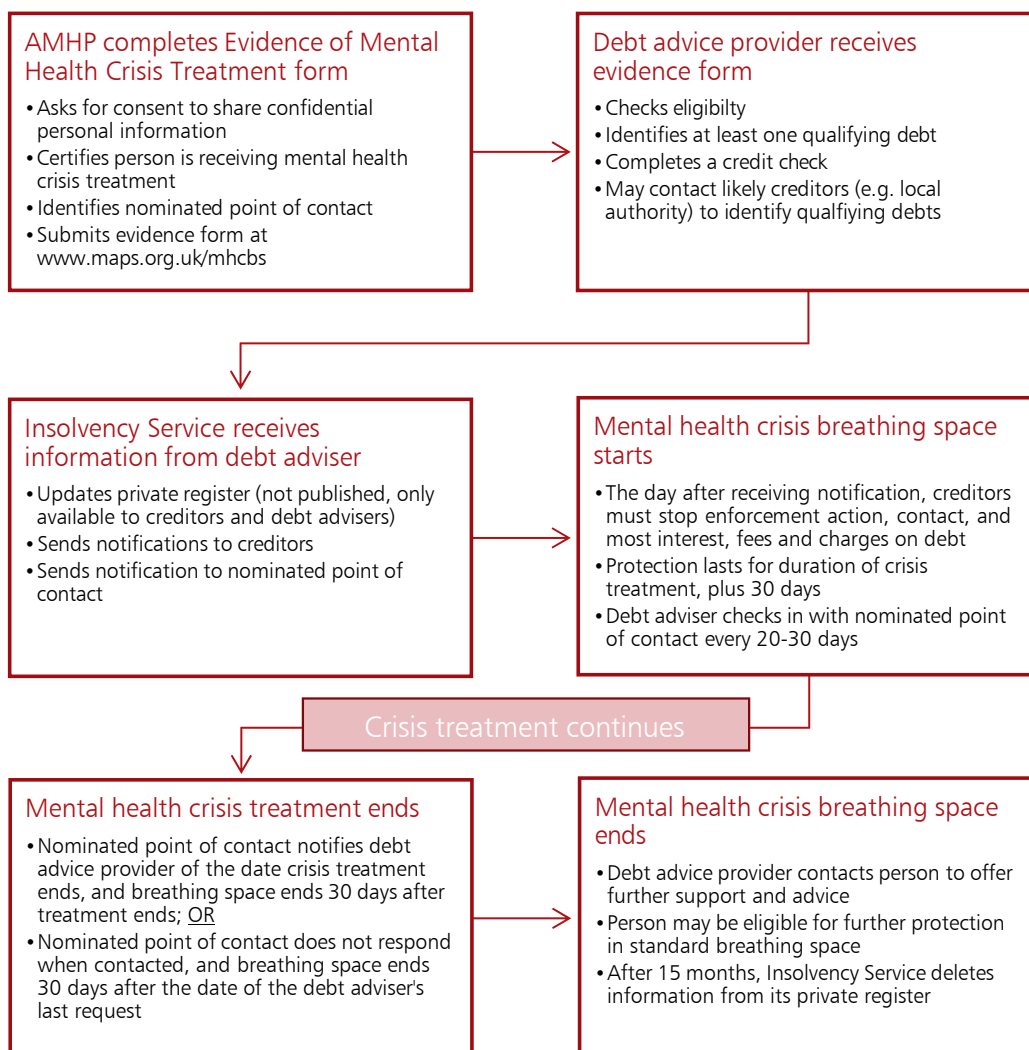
AMHP completes Evidence of Mental Health Crisis Treatment form

• Asks for consent to share confidential personal information
• Certifies person is receiving mental health crisis treatment
• Identifies nominated point of contact
• Submits evidence form at www.maps.org.uk/mhcbs

Debt advice provider receives evidence form

• Checks eligibilty
• Identifies at least one qualifying debt
• Completes a credit check
• May contact likely creditors (e.g. local authority) to identify qualfiying debts

Insolvency Service receives information from debt adviser

• Updates private register (not published, only available to creditors and debt advisers)
• Sends notifications to creditors
• Sends notification to nominated point of contact

Mental health crisis breathing space starts

• The day after receiving notification, creditors must stop enforcement action, contact, and most interest, fees and charges on debt
• Protection lasts for duration of crisis treatment, plus 30 days
• Debt adviser checks in with nominated point of contact every 20-30 days

Crisis treatment continues

Mental health crisis treatment ends

• Nominated point of contact notifies debt advice provider of the date crisis treatment ends, and breathing space ends 30 days after treatment ends; OR
• Nominated point of contact does not respond when contacted, and breathing space ends 30 days after the date of the debt adviser's last request

Mental health crisis breathing space ends

• Debt advice provider contacts person to offer further support and advice
• Person may be eligible for further protection in standard breathing space
• After 15 months, Insolvency Service deletes information from its private register